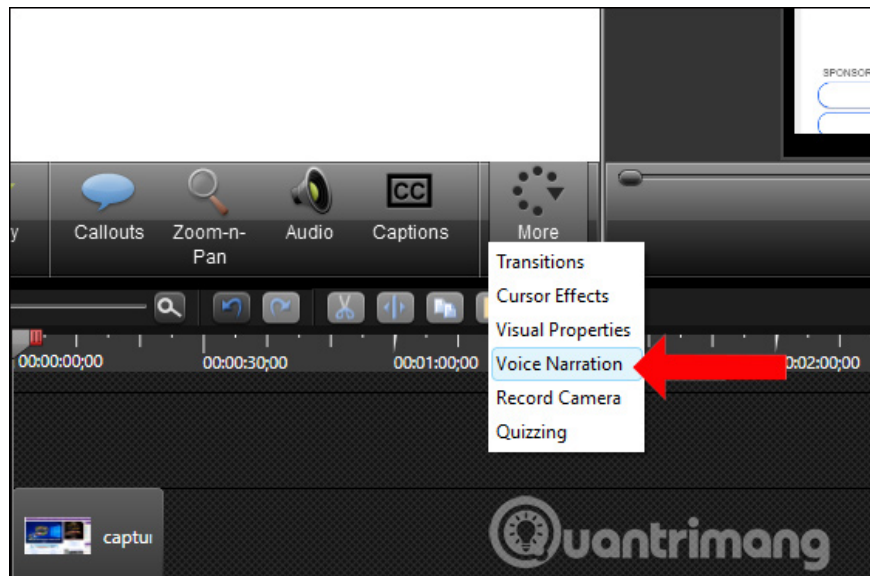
SPONSOR

y

Callouts

Zoom-n-Pan

Audio

CC

Captions

More

Transitions
Cursor Effects
Visual Properties
Voice Narration
Record Camera
Quizzing

00:00:00;00

00:00:30;00

00:01:00;00

0:02:00;00

captu

Quantrimang